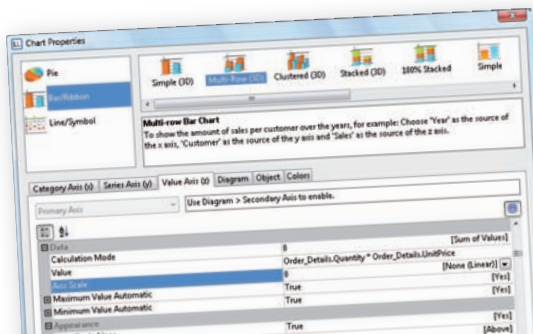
Chart Properties

Pie
Bar/Ribbon
Line/Symbol

Simple (3D)
Multi-Row (3D)
Clustered (3D)
Stacked (3D)
100% Stacked
Simple

Multi-row Bar Chart
To show the amount of sales per customer over the years, for example: Choose 'Year' as the source of the x axis, 'Customer' as the source of the y axis and 'Sales' as the source of the z axis.

Category Axis (x)
Series Axis (y)
Value Axis (z)
Diagram
Object
Colors

Primary Axis
Use Diagram > Secondary Axis to enable.

Data | 8 | [Sum of Values]
Calculation Mode | Order_Details.Quantity * Order_Details.UnitPrice |
Value | 8 | [None (Linear)]
Axis Scale | True | [Yes]
Maximum Value Automatic | True | [Yes]
Minimum Value Automatic | True |
 | | [Yes]
Appearance | True | [Above]